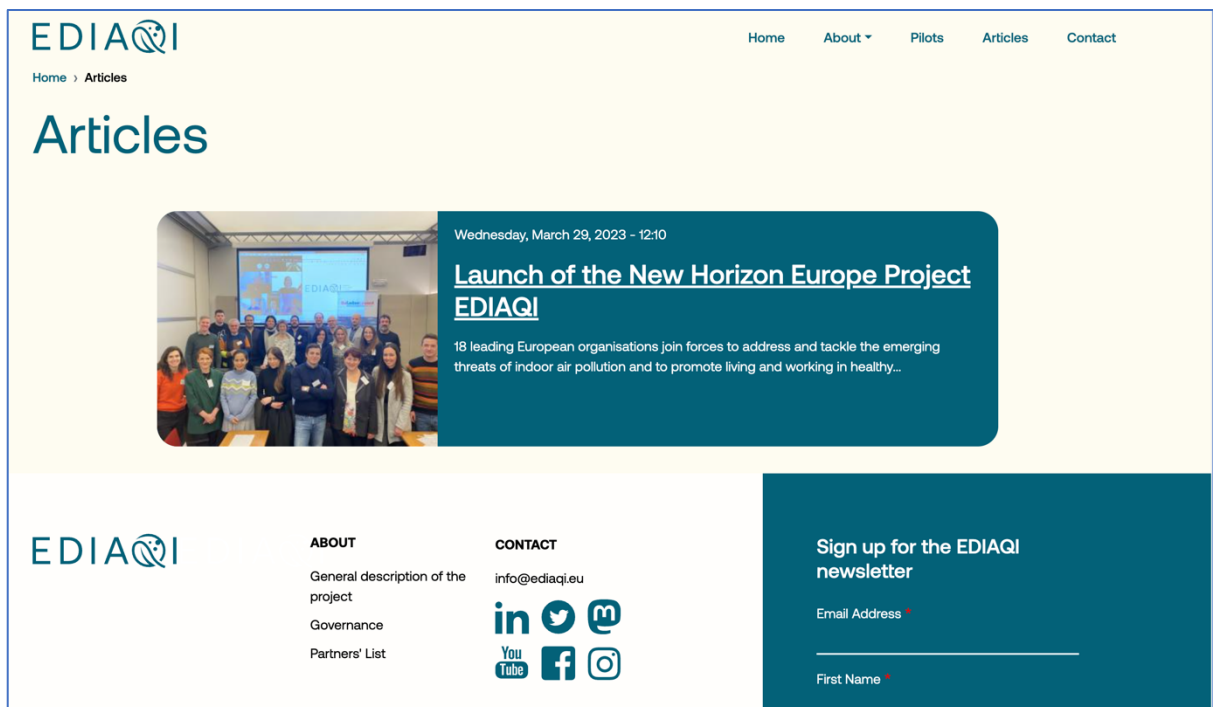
EDIAQI

Home About Pilots Articles Contact

Home › Articles

Articles

EDIAQI

Wednesday, March 29, 2023 - 12:10

Launch of the New Horizon Europe Project EDIAQI

18 leading European organisations join forces to address and tackle the emerging threats of indoor air pollution and to promote living and working in healthy...

EDIAQI

ABOUT

General description of the project

Governance

Partners' List

CONTACT

info@ediaqi.eu

in

You Tube

Sign up for the EDIAQI newsletter

Email Address *

First Name *